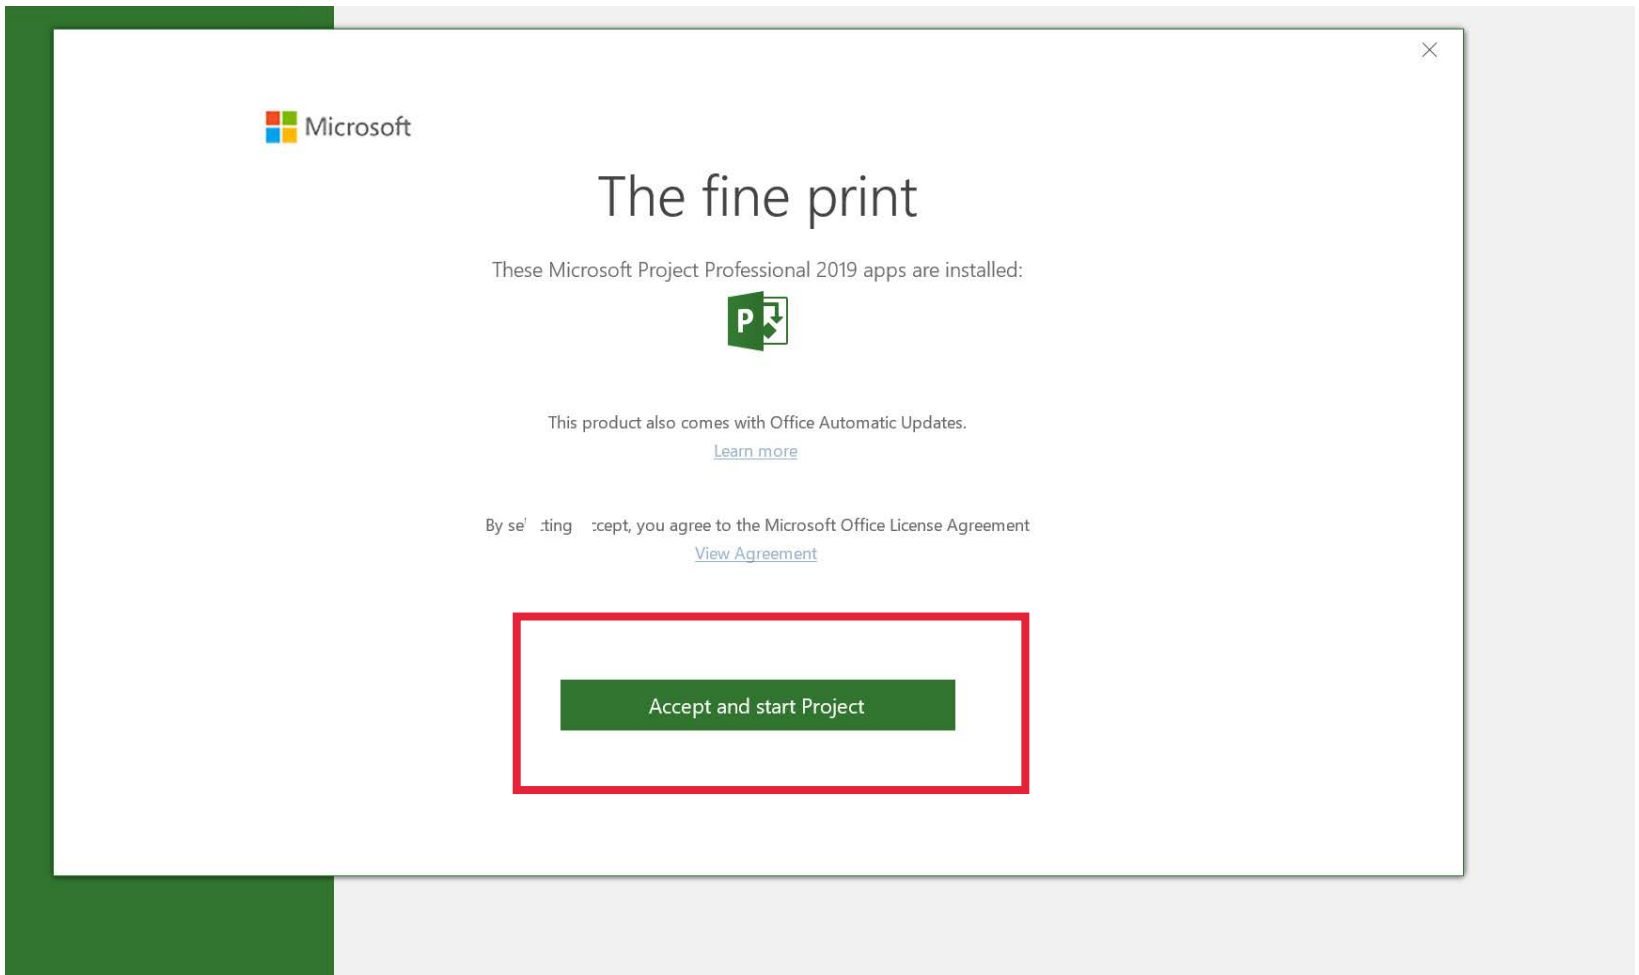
Microsoft

The fine print

These Microsoft Project Professional 2019 apps are installed:

P

This product also comes with Office Automatic Updates.
Learn more

By se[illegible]ting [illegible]cept, you agree to the Microsoft Office License Agreement
View Agreement

Accept and start Project